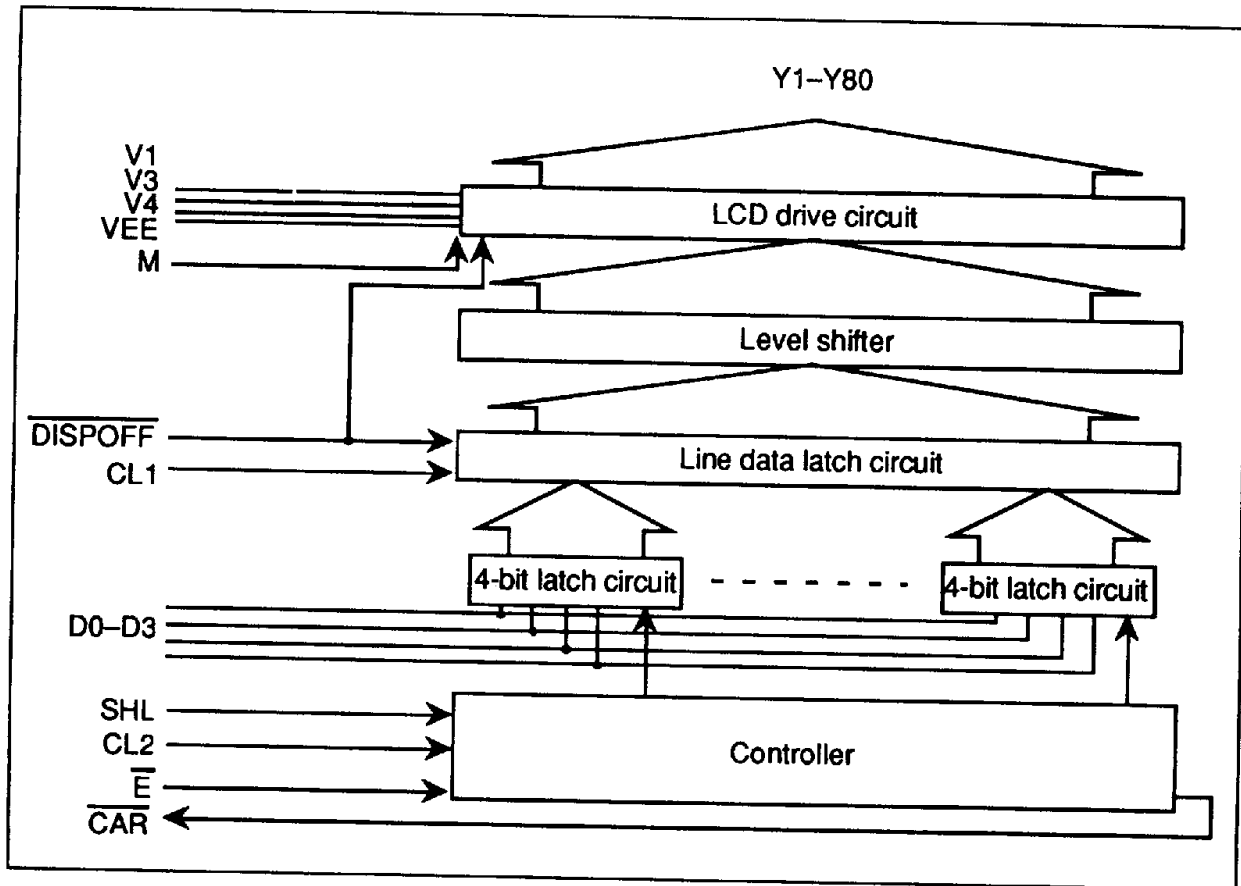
Y1–Y80

V1
V3
V4
VEE
M

LCD drive circuit

Level shifter

$\overline{\text{DISPOFF}}$
CL1

Line data latch circuit

4-bit latch circuit

4-bit latch circuit

D0–D3

SHL
CL2
$\overline{\text{E}}$
$\overline{\text{CAR}}$

Controller